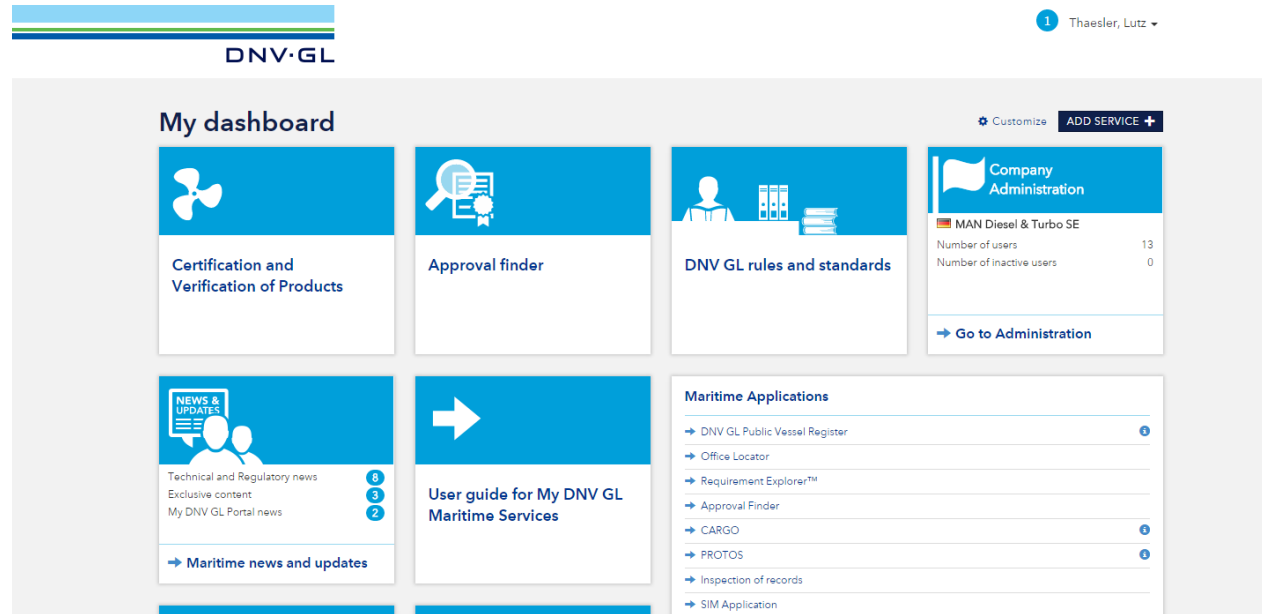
DNV·GL

1 Thaesler, Lutz

My dashboard

Customize ADD SERVICE

Certification and Verification of Products

Approval finder

DNV GL rules and standards

Company Administration

MAN Diesel & Turbo SE

Number of users 13

Number of inactive users 0

Go to Administration

NEWS & UPDATES

Technical and Regulatory news 8

Exclusive content 3

My DNV GL Portal news 2

Maritime news and updates

User guide for My DNV GL Maritime Services

Maritime Applications

DNV GL Public Vessel Register

Office Locator

Requirement Explorer™

Approval Finder

CARGO

PROTOS

Inspection of records

SIM Application